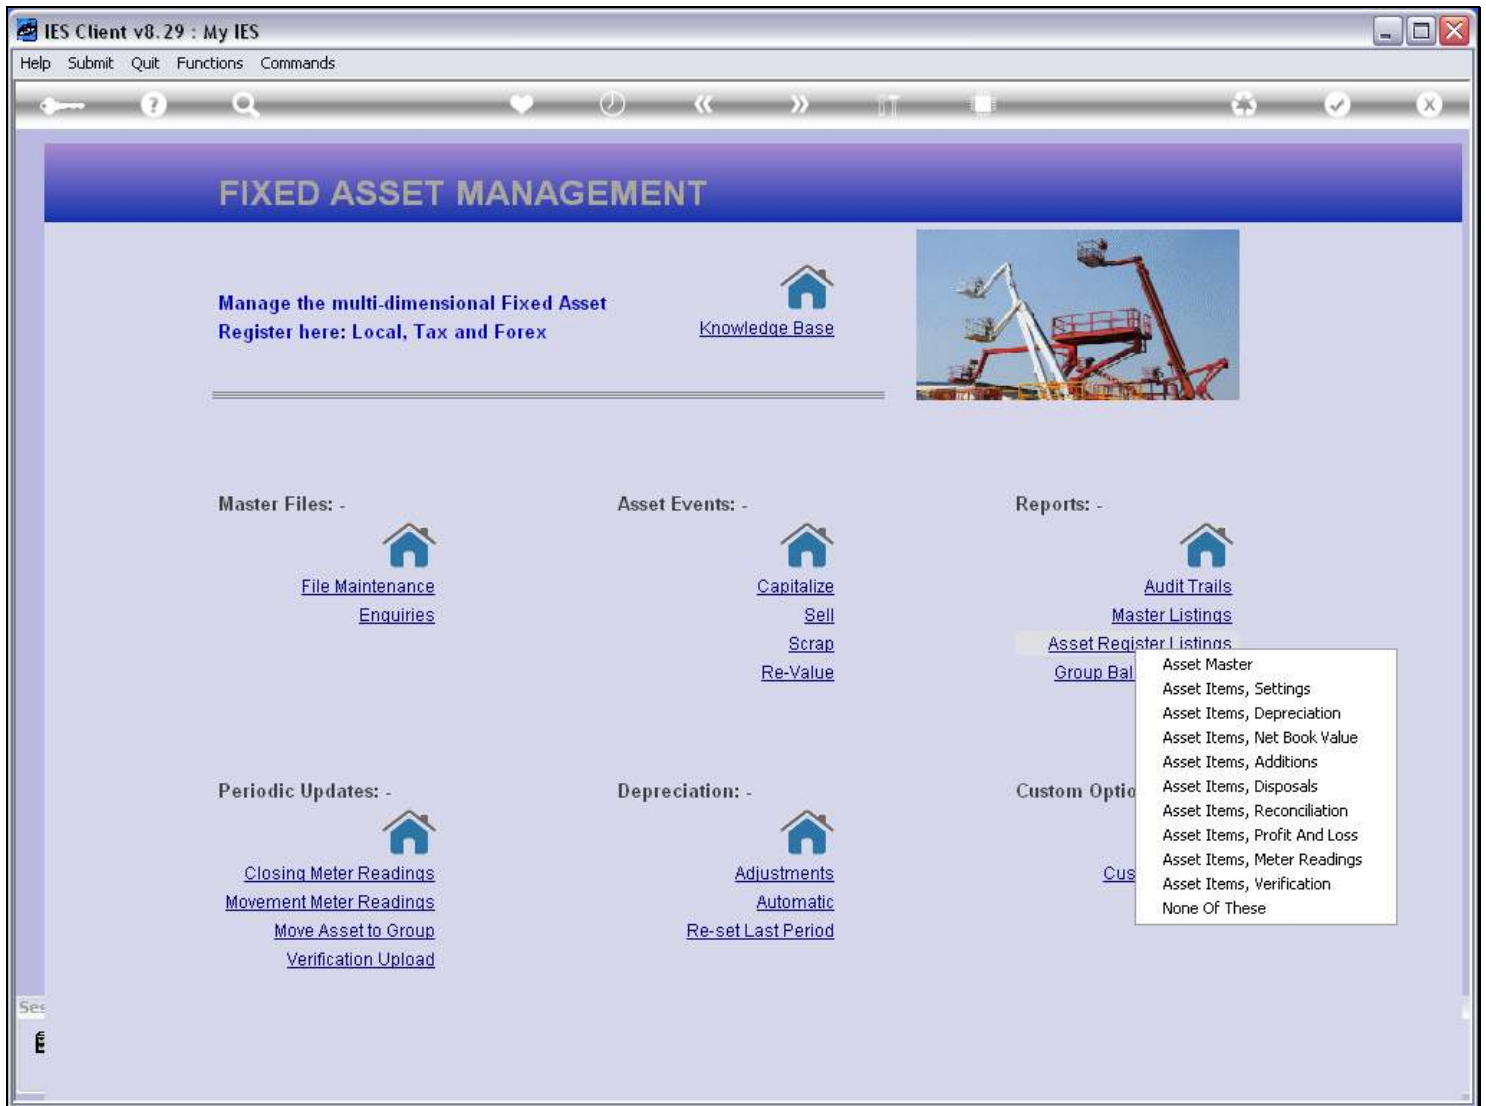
IES Client v8.29 : My IES

Help Submit Quit Functions Commands

FIXED ASSET MANAGEMENT

Manage the multi-dimensional Fixed Asset Register here: Local, Tax and Forex

Knowledge Base

Master Files: -

File Maintenance
Enquiries

Asset Events: -

Capitalize
Sell
Scrap
Re-Value

Reports: -

Audit Trails
Master Listings
Asset Register Listings
Group Bal

Asset Master
Asset Items, Settings
Asset Items, Depreciation
Asset Items, Net Book Value
Asset Items, Additions
Asset Items, Disposals
Asset Items, Reconciliation
Asset Items, Profit And Loss
Asset Items, Meter Readings
Asset Items, Verification
None Of These

Periodic Updates: -

Closing Meter Readings
Movement Meter Readings
Move Asset to Group
Verification Upload

Depreciation: -

Adjustments
Automatic
Re-set Last Period

Custom Optio

Cus

Ses